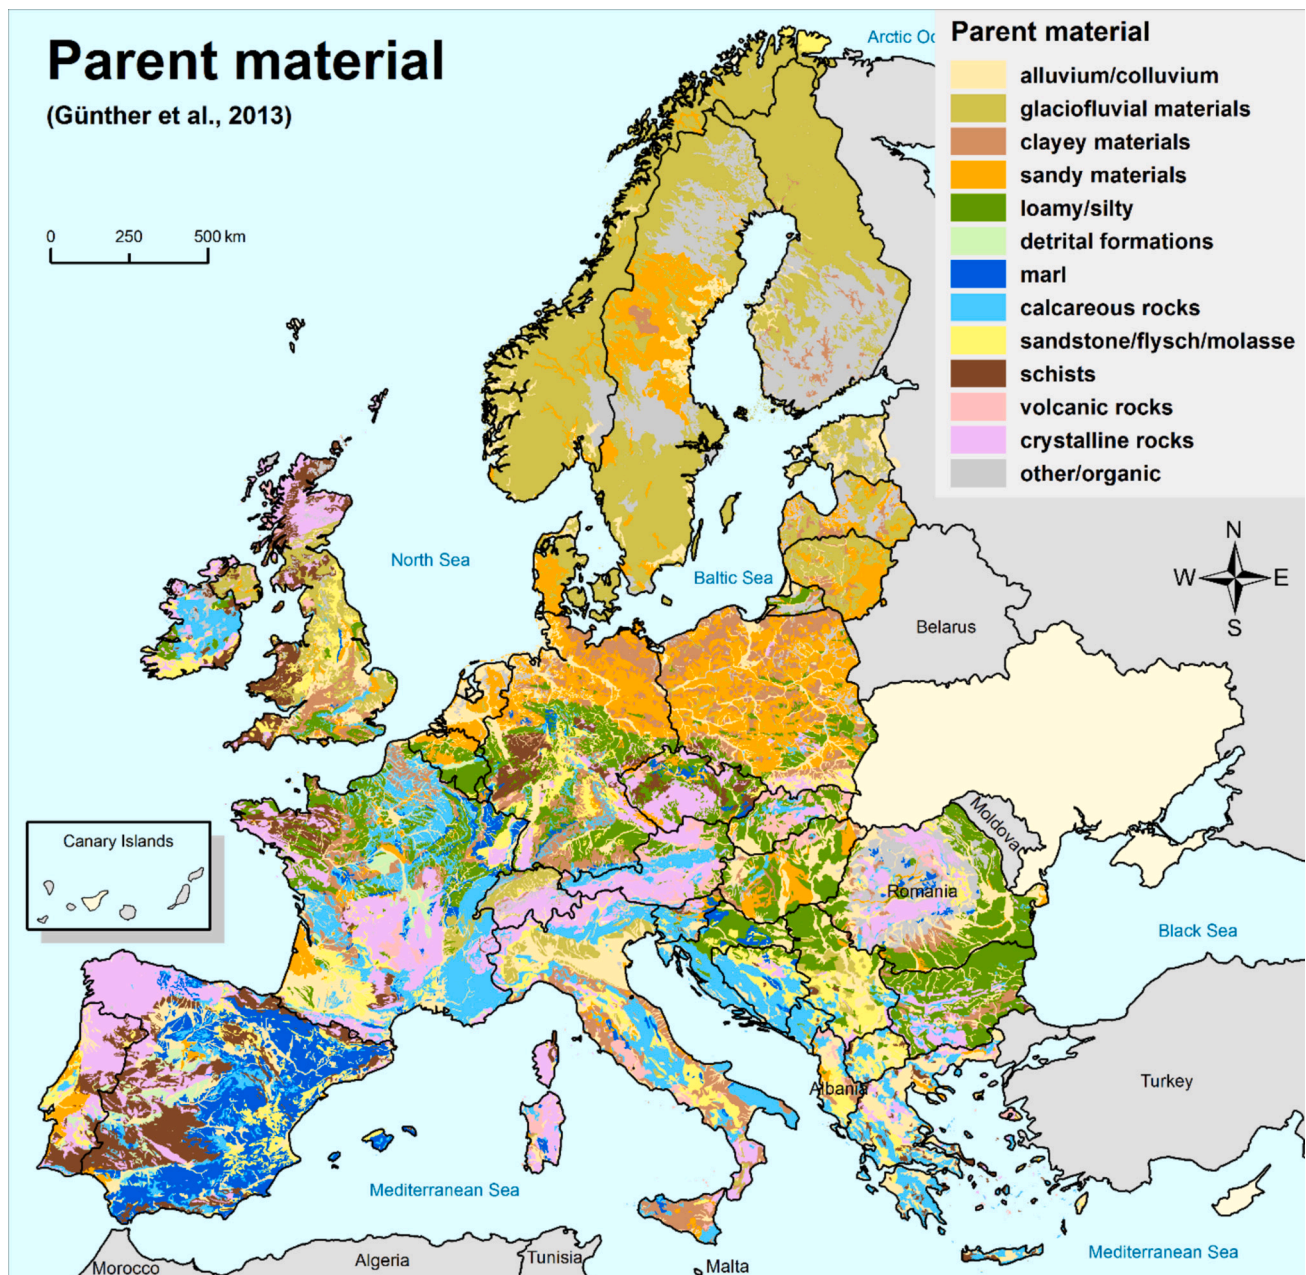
Parent material
(Günther et al., 2013)

0 250 500 km

Arctic Oc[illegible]

Parent material
alluvium/colluvium
glaciofluvial materials
clayey materials
sandy materials
loamy/silty
detrital formations
marl
calcareous rocks
sandstone/flysch/molasse
schists
volcanic rocks
crystalline rocks
other/organic

N
W
E
S

North Sea
Baltic Sea
Belarus
Moldova
Romania
Black Sea
Canary Islands
Albania
Turkey
Mediterranean Sea
Mediterranean Sea
Morocco
Algeria
Tunisia
Malta